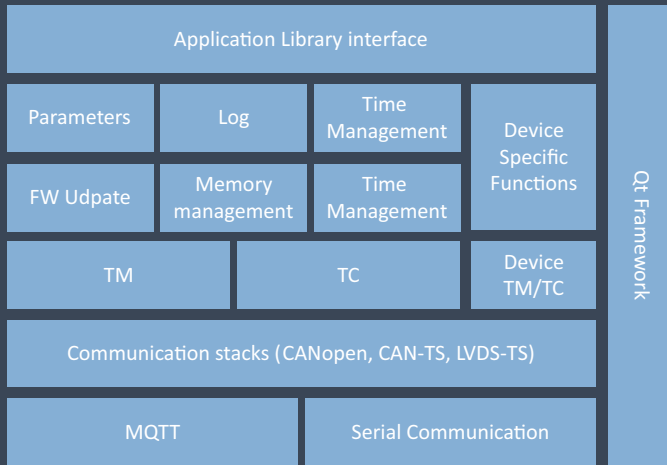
Application Library interface

Parameters

Log

Time Management

Device Specific Functions

FW Udpate

Memory management

Time Management

TM

TC

Device TM/TC

Communication stacks (CANopen, CAN-TS, LVDS-TS)

MQTT

Serial Communication

Qt Framework